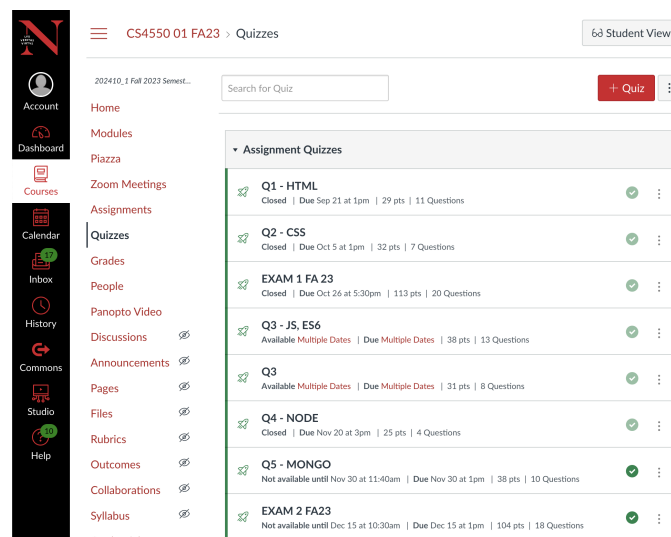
Account
Dashboard
Courses
Calendar
17
Inbox
History
Commons
Studio
10
Help

CS4550 01 FA23 > Quizzes

Student View

202410_1 Fall 2023 Semest...

Home
Modules
Piazza
Zoom Meetings
Assignments
Quizzes
Grades
People
Panopto Video
Discussions
Announcements
Pages
Files
Rubrics
Outcomes
Collaborations
Syllabus

Search for Quiz

+ Quiz

Assignment Quizzes

Q1 - HTML
Closed | Due Sep 21 at 1pm | 29 pts | 11 Questions

Q2 - CSS
Closed | Due Oct 5 at 1pm | 32 pts | 7 Questions

EXAM 1 FA 23
Closed | Due Oct 26 at 5:30pm | 113 pts | 20 Questions

Q3 - JS, ES6
Available Multiple Dates | Due Multiple Dates | 38 pts | 13 Questions

Q3
Available Multiple Dates | Due Multiple Dates | 31 pts | 8 Questions

Q4 - NODE
Closed | Due Nov 20 at 3pm | 25 pts | 4 Questions

Q5 - MONGO
Not available until Nov 30 at 11:40am | Due Nov 30 at 1pm | 38 pts | 10 Questions

EXAM 2 FA23
Not available until Dec 15 at 10:30am | Due Dec 15 at 1pm | 104 pts | 18 Questions